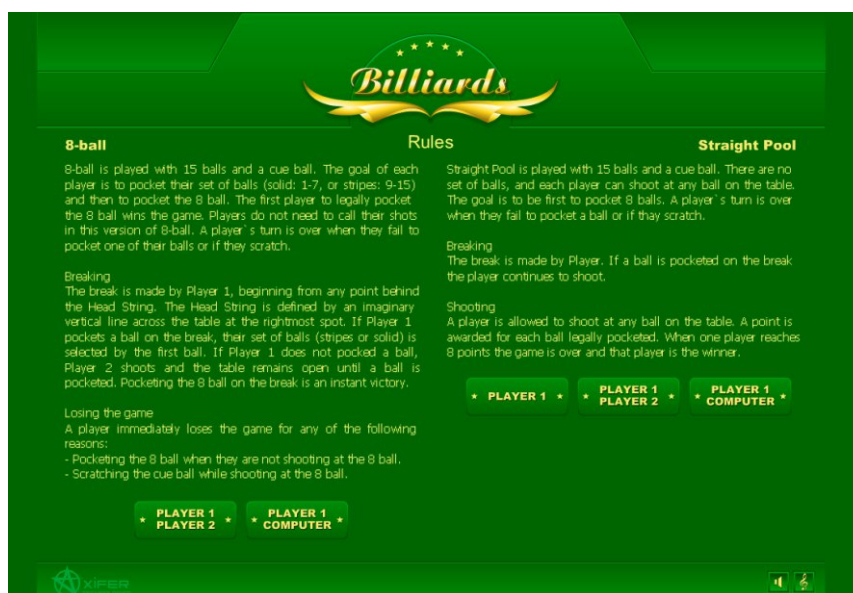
Billiards

Rules

8-ball

8-ball is played with 15 balls and a cue ball. The goal of each player is to pocket their set of balls (solid: 1-7, or stripes: 9-15) and then to pocket the 8 ball. The first player to legally pocket the 8 ball wins the game. Players do not need to call their shots in this version of 8-ball. A player`s turn is over when they fail to pocket one of their balls or if they scratch.

Breaking
The break is made by Player 1, beginning from any point behind the Head String. The Head String is defined by an imaginary vertical line across the table at the rightmost spot. If Player 1 pockets a ball on the break, their set of balls (stripes or solid) is selected by the first ball. If Player 1 does not pocked a ball, Player 2 shoots and the table remains open until a ball is pocketed. Pocketing the 8 ball on the break is an instant victory.

Losing the game
A player immediately loses the game for any of the following reasons:
- Pocketing the 8 ball when they are not shooting at the 8 ball.
- Scratching the cue ball while shooting at the 8 ball.

PLAYER 1 PLAYER 2

PLAYER 1 COMPUTER

Straight Pool

Straight Pool is played with 15 balls and a cue ball. There are no set of balls, and each player can shoot at any ball on the table. The goal is to be first to pocket 8 balls. A player`s turn is over when they fail to pocket a ball or if thay scratch.

Breaking
The break is made by Player. If a ball is pocketed on the break the player continues to shoot.

Shooting
A player is allowed to shoot at any ball on the table. A point is awarded for each ball legally pocketed. When one player reaches 8 points the game is over and that player is the winner.

PLAYER 1

PLAYER 1 PLAYER 2

PLAYER 1 COMPUTER

XIFER